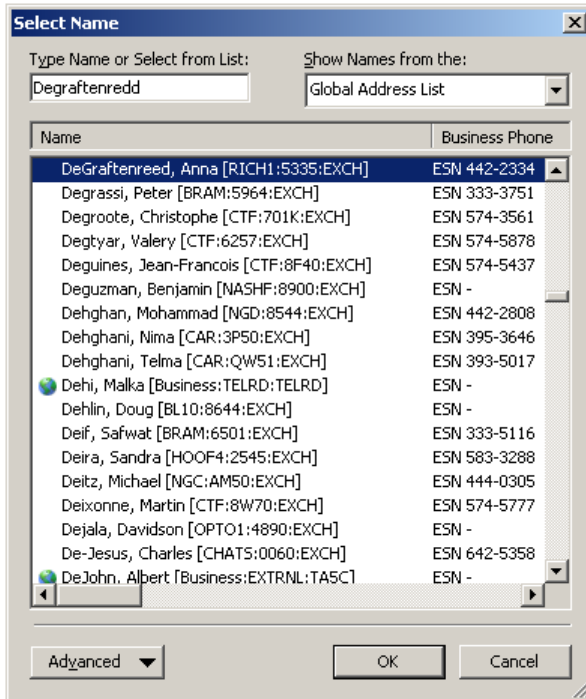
Select Name

Type Name or Select from List:
Degraftenredd

Show Names from the:
Global Address List

| Name | Business Phone |
|---|---|
| DeGraftenreed, Anna [RICH1:5335:EXCH] | ESN 442-2334 |
| Degrassi, Peter [BRAM:5964:EXCH] | ESN 333-3751 |
| Degroote, Christophe [CTF:701K:EXCH] | ESN 574-3561 |
| Degtyar, Valery [CTF:6257:EXCH] | ESN 574-5878 |
| Deguines, Jean-Francois [CTF:8F40:EXCH] | ESN 574-5437 |
| Deguzman, Benjamin [NASHF:8900:EXCH] | ESN - |
| Dehghan, Mohammad [NGD:8544:EXCH] | ESN 442-2808 |
| Dehghani, Nima [CAR:3P50:EXCH] | ESN 395-3646 |
| Dehghani, Telma [CAR:QW51:EXCH] | ESN 393-5017 |
| Dehi, Malka [Business:TELRD:TELRD] | ESN - |
| Dehlin, Doug [BL10:8644:EXCH] | ESN - |
| Deif, Safwat [BRAM:6501:EXCH] | ESN 333-5116 |
| Deira, Sandra [HOOF4:2545:EXCH] | ESN 583-3288 |
| Deitz, Michael [NGC:AM50:EXCH] | ESN 444-0305 |
| Deixonne, Martin [CTF:8W70:EXCH] | ESN 574-5777 |
| Dejala, Davidson [OPTO1:4890:EXCH] | ESN - |
| De-Jesus, Charles [CHATS:0060:EXCH] | ESN 642-5358 |
| DeJohn, Albert [Business:EXTRNL:TA5C] | ESN - |

Advanced
OK
Cancel